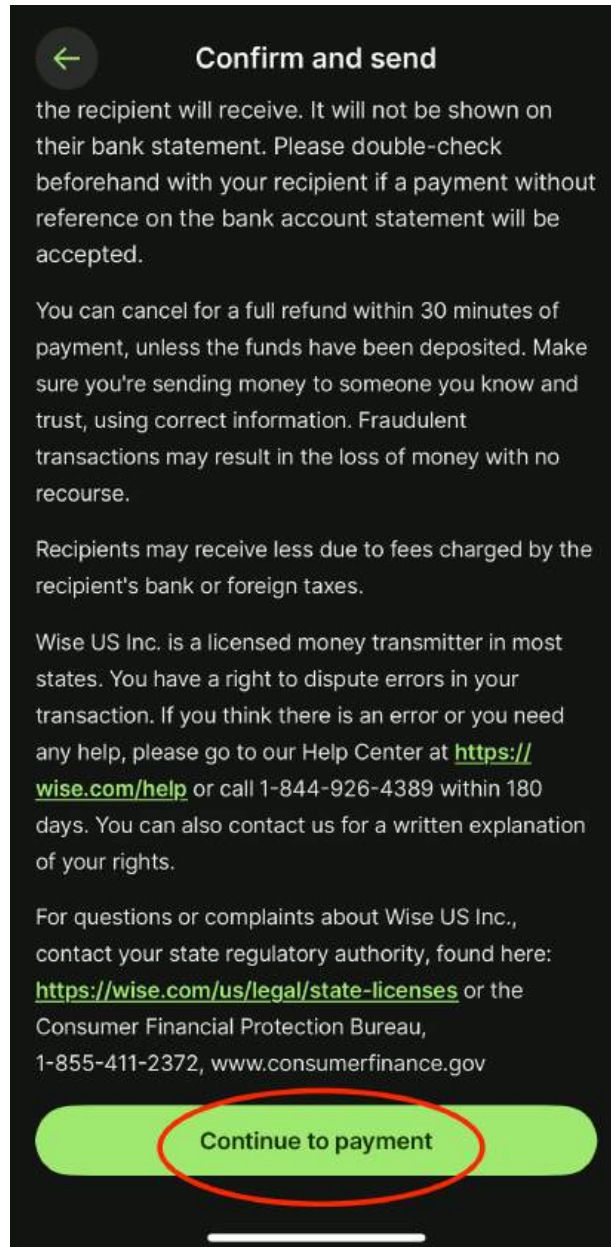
Confirm and send

the recipient will receive. It will not be shown on their bank statement. Please double-check beforehand with your recipient if a payment without reference on the bank account statement will be accepted.

You can cancel for a full refund within 30 minutes of payment, unless the funds have been deposited. Make sure you're sending money to someone you know and trust, using correct information. Fraudulent transactions may result in the loss of money with no recourse.

Recipients may receive less due to fees charged by the recipient's bank or foreign taxes.

Wise US Inc. is a licensed money transmitter in most states. You have a right to dispute errors in your transaction. If you think there is an error or you need any help, please go to our Help Center at https://wise.com/help or call 1-844-926-4389 within 180 days. You can also contact us for a written explanation of your rights.

For questions or complaints about Wise US Inc., contact your state regulatory authority, found here: https://wise.com/us/legal/state-licenses or the Consumer Financial Protection Bureau, 1-855-411-2372, www.consumerfinance.gov

Continue to payment